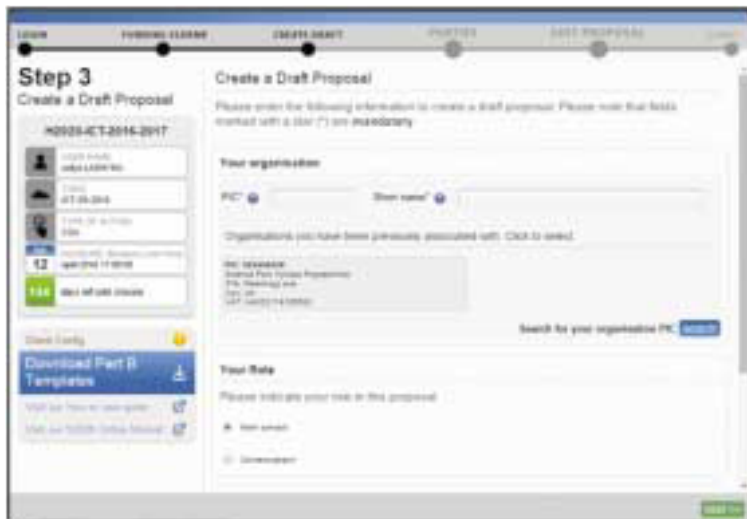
LOGIN FUNDING SCHEME CREATE DRAFT PARTIES EDIT PROPOSAL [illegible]

Step 3
Create a Draft Proposal

H2020-ICT-2016-2017

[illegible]
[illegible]

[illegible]
ICT-05-2016

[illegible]
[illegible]

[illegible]
12 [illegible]

124 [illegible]

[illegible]

Download Part B Templates

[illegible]
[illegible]

Create a Draft Proposal

Please enter the following information to create a draft proposal. Please note that fields marked with a star (*) are mandatory.

Your organisation

PIC*

Short name*

Organisations you have been previously associated with. Click to select:

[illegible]

Search for your organisation PIC: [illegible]

Your Role

Please indicate your role in this proposal:

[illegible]

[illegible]

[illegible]